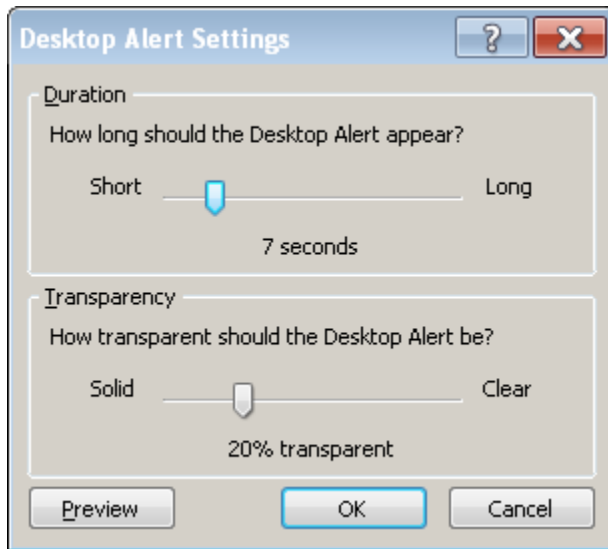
Desktop Alert Settings

?

X

Duration

How long should the Desktop Alert appear?

Short

Long

7 seconds

Transparency

How transparent should the Desktop Alert be?

Solid

Clear

20% transparent

Preview

OK

Cancel